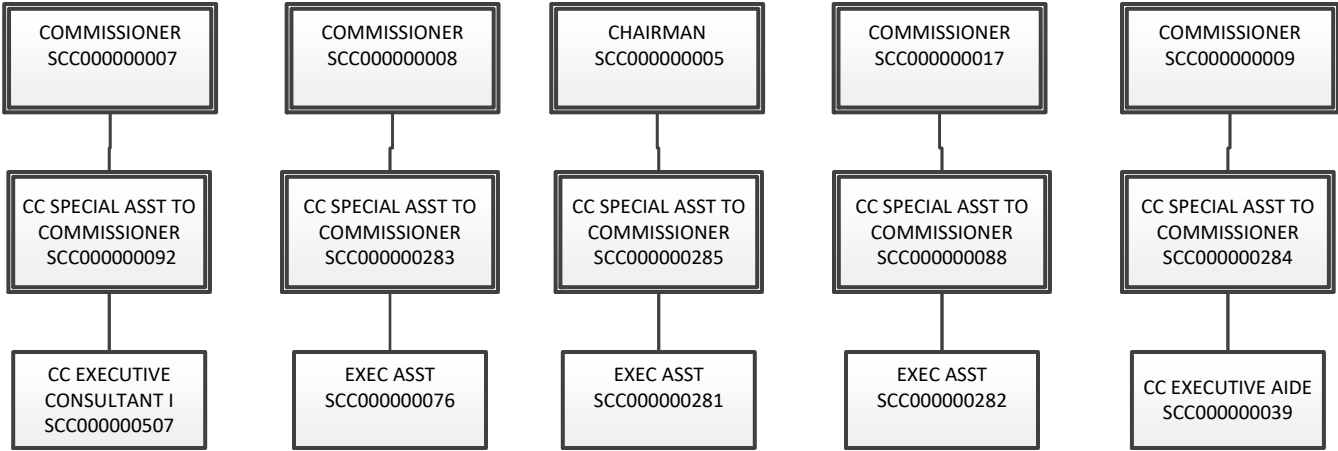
COMMISSIONER
SCC000000007

CC SPECIAL ASST TO COMMISSIONER
SCC000000092

CC EXECUTIVE CONSULTANT I
SCC000000507

COMMISSIONER
SCC000000008

CC SPECIAL ASST TO COMMISSIONER
SCC000000283

EXEC ASST
SCC000000076

CHAIRMAN
SCC000000005

CC SPECIAL ASST TO COMMISSIONER
SCC000000285

EXEC ASST
SCC000000281

COMMISSIONER
SCC000000017

CC SPECIAL ASST TO COMMISSIONER
SCC000000088

EXEC ASST
SCC000000282

COMMISSIONER
SCC000000009

CC SPECIAL ASST TO COMMISSIONER
SCC000000284

CC EXECUTIVE AIDE
SCC000000039